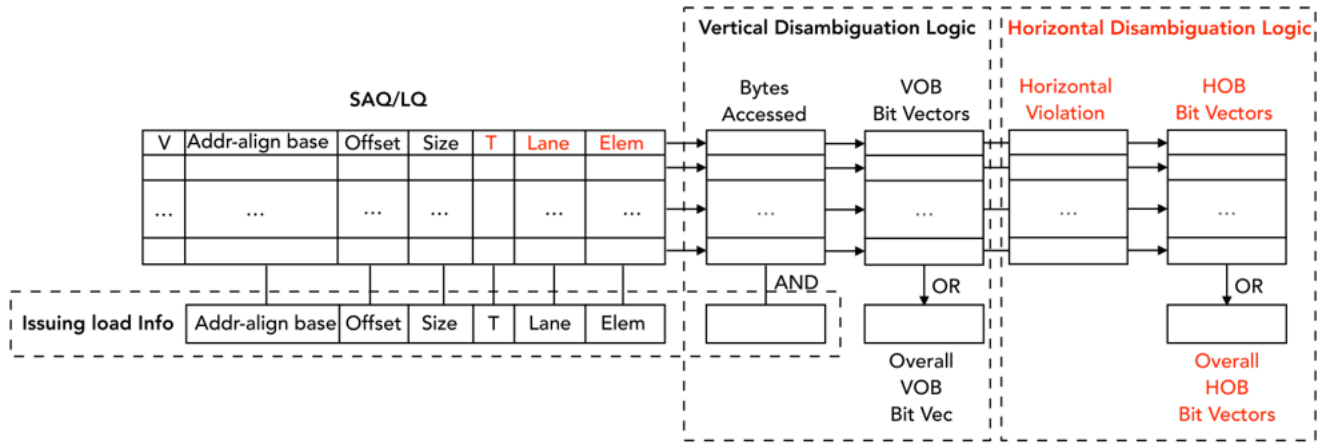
Vertical Disambiguation Logic

Horizontal Disambiguation Logic

SAQ/LQ

| V | Addr-align base | Offset | Size | T | Lane | Elem |
|---|---|---|---|---|---|---|
| | | | | | | |
| ... | ... | ... | ... | | ... | ... |
| | | | | | | |

Bytes Accessed

...

AND

VOB Bit Vectors

...

OR

Overall VOB Bit Vec

Horizontal Violation

...

HOB Bit Vectors

...

OR

Overall HOB Bit Vectors

Issuing load Info

| Addr-align base | Offset | Size | T | Lane | Elem |
|---|---|---|---|---|---|